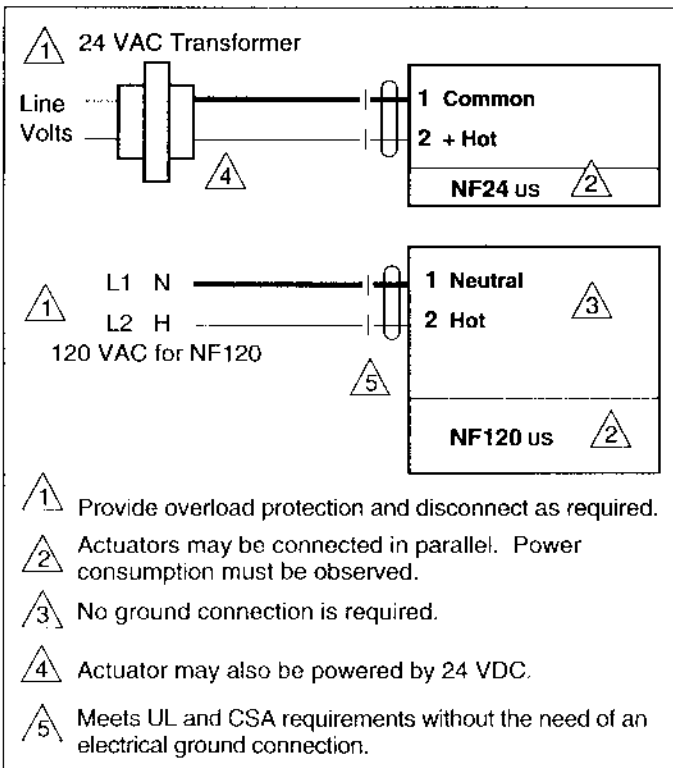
1 24 VAC Transformer

Line Volts

4

1 Common
2 + Hot

NF24 us 2

1 L1 N
L2 H
120 VAC for NF120

5

1 Neutral
2 Hot

3

NF120 us 2

1 Provide overload protection and disconnect as required.

2 Actuators may be connected in parallel. Power consumption must be observed.

3 No ground connection is required.

4 Actuator may also be powered by 24 VDC.

5 Meets UL and CSA requirements without the need of an electrical ground connection.